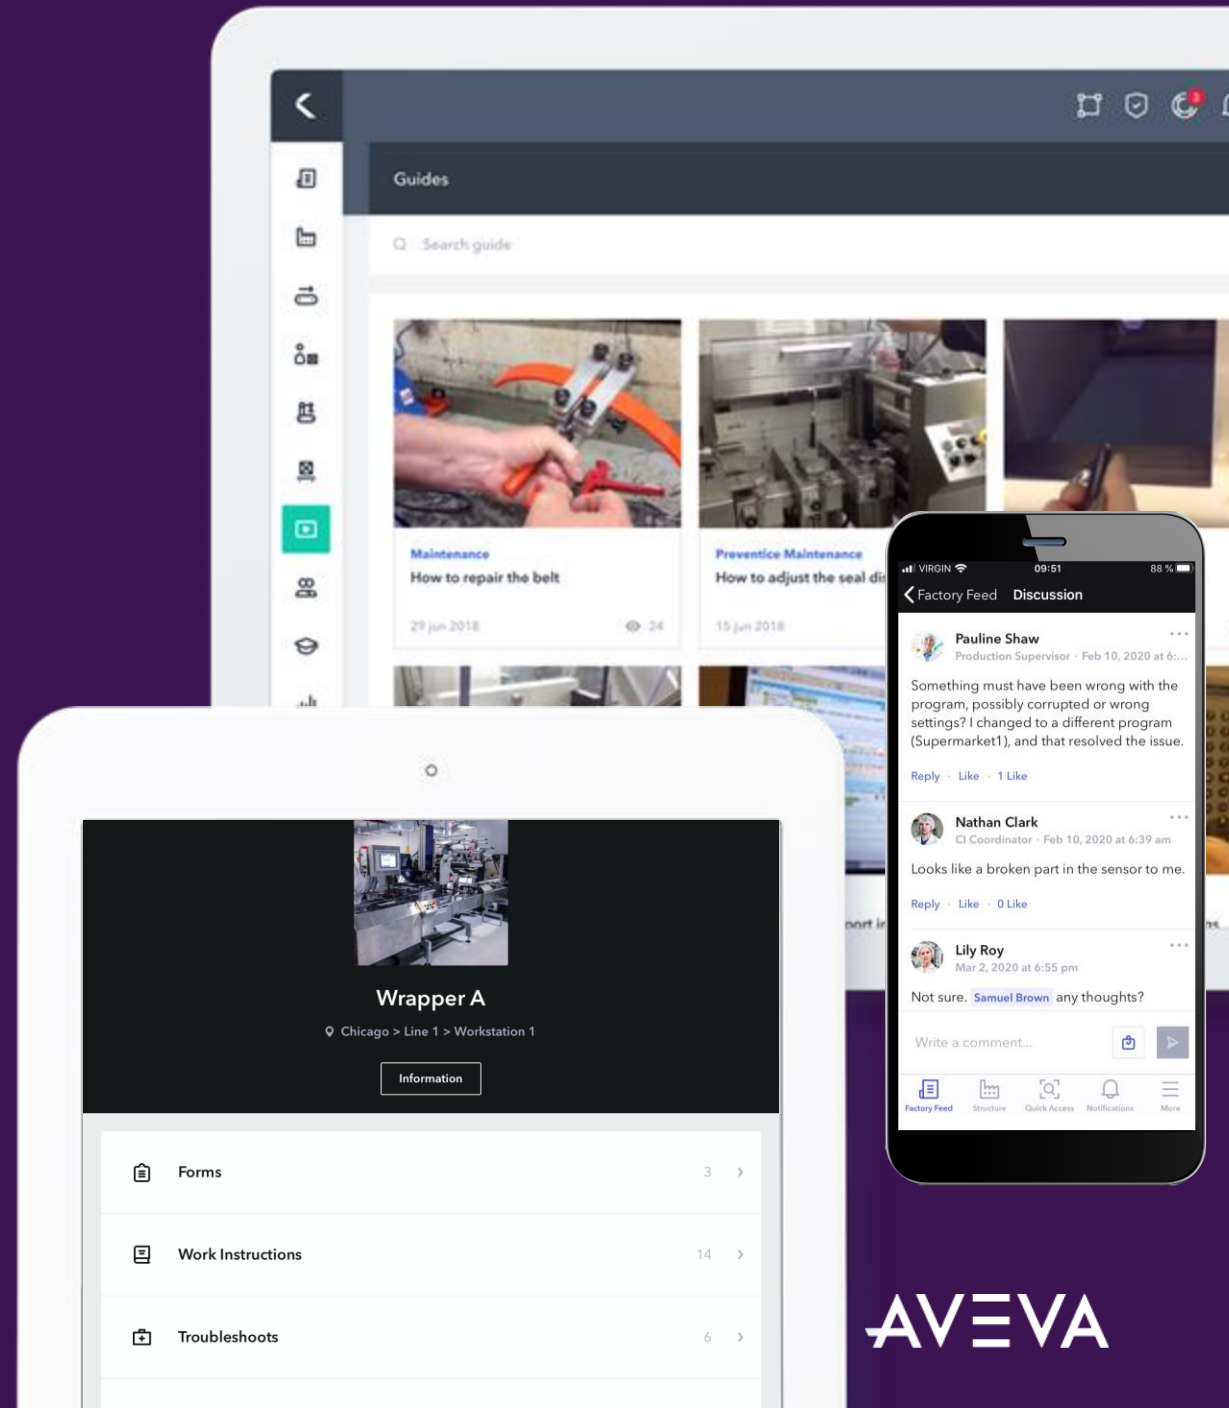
Guides

Search guide

Maintenance
How to repair the belt
29 Jun 2018 24

Preventice Maintenance
How to adjust the seal di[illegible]
15 Jun 2018

VIRGIN 09:51 88 %
Factory Feed Discussion

Pauline Shaw
Production Supervisor · Feb 10, 2020 at 6:...
Something must have been wrong with the program, possibly corrupted or wrong settings? I changed to a different program (Supermarket1), and that resolved the issue.
Reply · Like · 1 Like

Nathan Clark
CI Coordinator · Feb 10, 2020 at 6:39 am
Looks like a broken part in the sensor to me.
Reply · Like · 0 Like

Lily Roy
Mar 2, 2020 at 6:55 pm
Not sure. Samuel Brown any thoughts?

Write a comment...

Factory Feed Structure Quick Access Notifications More

Wrapper A
Chicago > Line 1 > Workstation 1
Information

Forms 3
Work Instructions 14
Troubleshoots 6

AVEVA